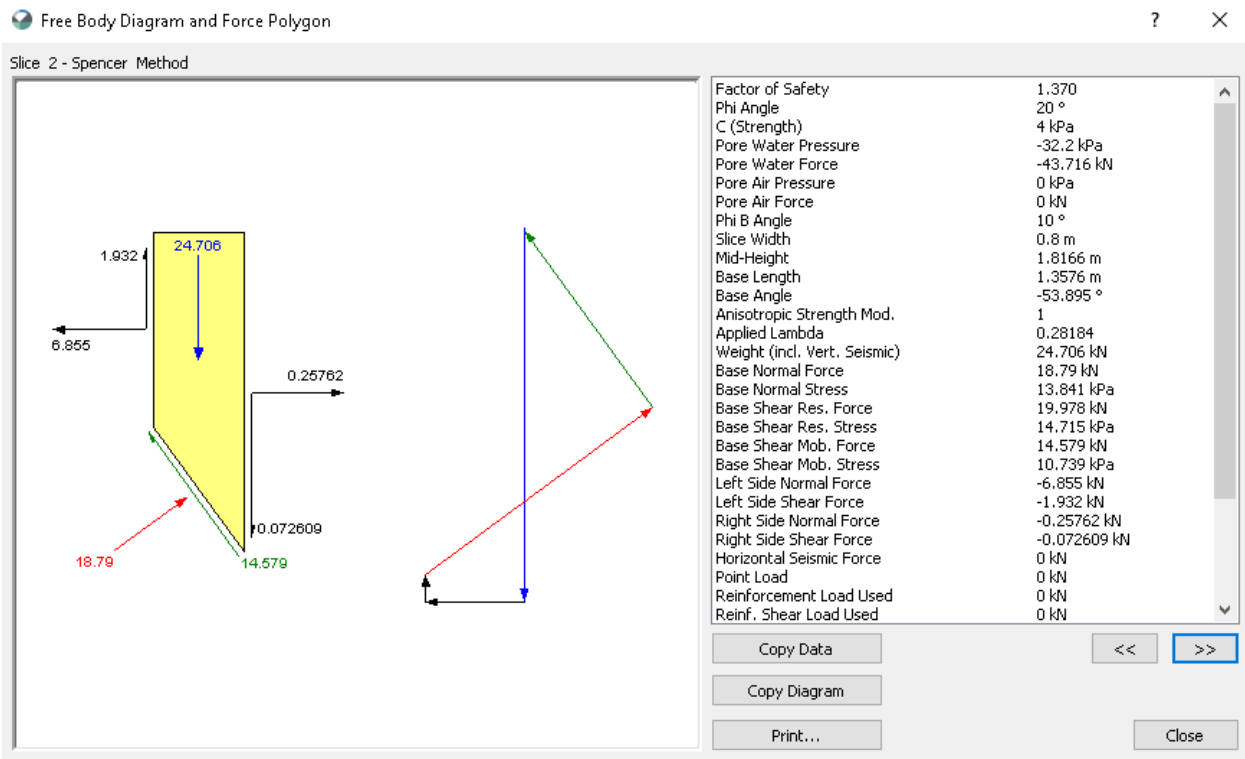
Free Body Diagram and Force Polygon

?

Slice 2 - Spencer Method

1.932
24.706
6.855
0.25762
0.072609
18.79
14.579

| | |
|---|---|
| Factor of Safety | 1.370 |
| Phi Angle | 20 ° |
| C (Strength) | 4 kPa |
| Pore Water Pressure | -32.2 kPa |
| Pore Water Force | -43.716 kN |
| Pore Air Pressure | 0 kPa |
| Pore Air Force | 0 kN |
| Phi B Angle | 10 ° |
| Slice Width | 0.8 m |
| Mid-Height | 1.8166 m |
| Base Length | 1.3576 m |
| Base Angle | -53.895 ° |
| Anisotropic Strength Mod. | 1 |
| Applied Lambda | 0.28184 |
| Weight (incl. Vert. Seismic) | 24.706 kN |
| Base Normal Force | 18.79 kN |
| Base Normal Stress | 13.841 kPa |
| Base Shear Res. Force | 19.978 kN |
| Base Shear Res. Stress | 14.715 kPa |
| Base Shear Mob. Force | 14.579 kN |
| Base Shear Mob. Stress | 10.739 kPa |
| Left Side Normal Force | -6.855 kN |
| Left Side Shear Force | -1.932 kN |
| Right Side Normal Force | -0.25762 kN |
| Right Side Shear Force | -0.072609 kN |
| Horizontal Seismic Force | 0 kN |
| Point Load | 0 kN |
| Reinforcement Load Used | 0 kN |
| Reinf. Shear Load Used | 0 kN |

Copy Data
<<
>>
Copy Diagram
Print...
Close